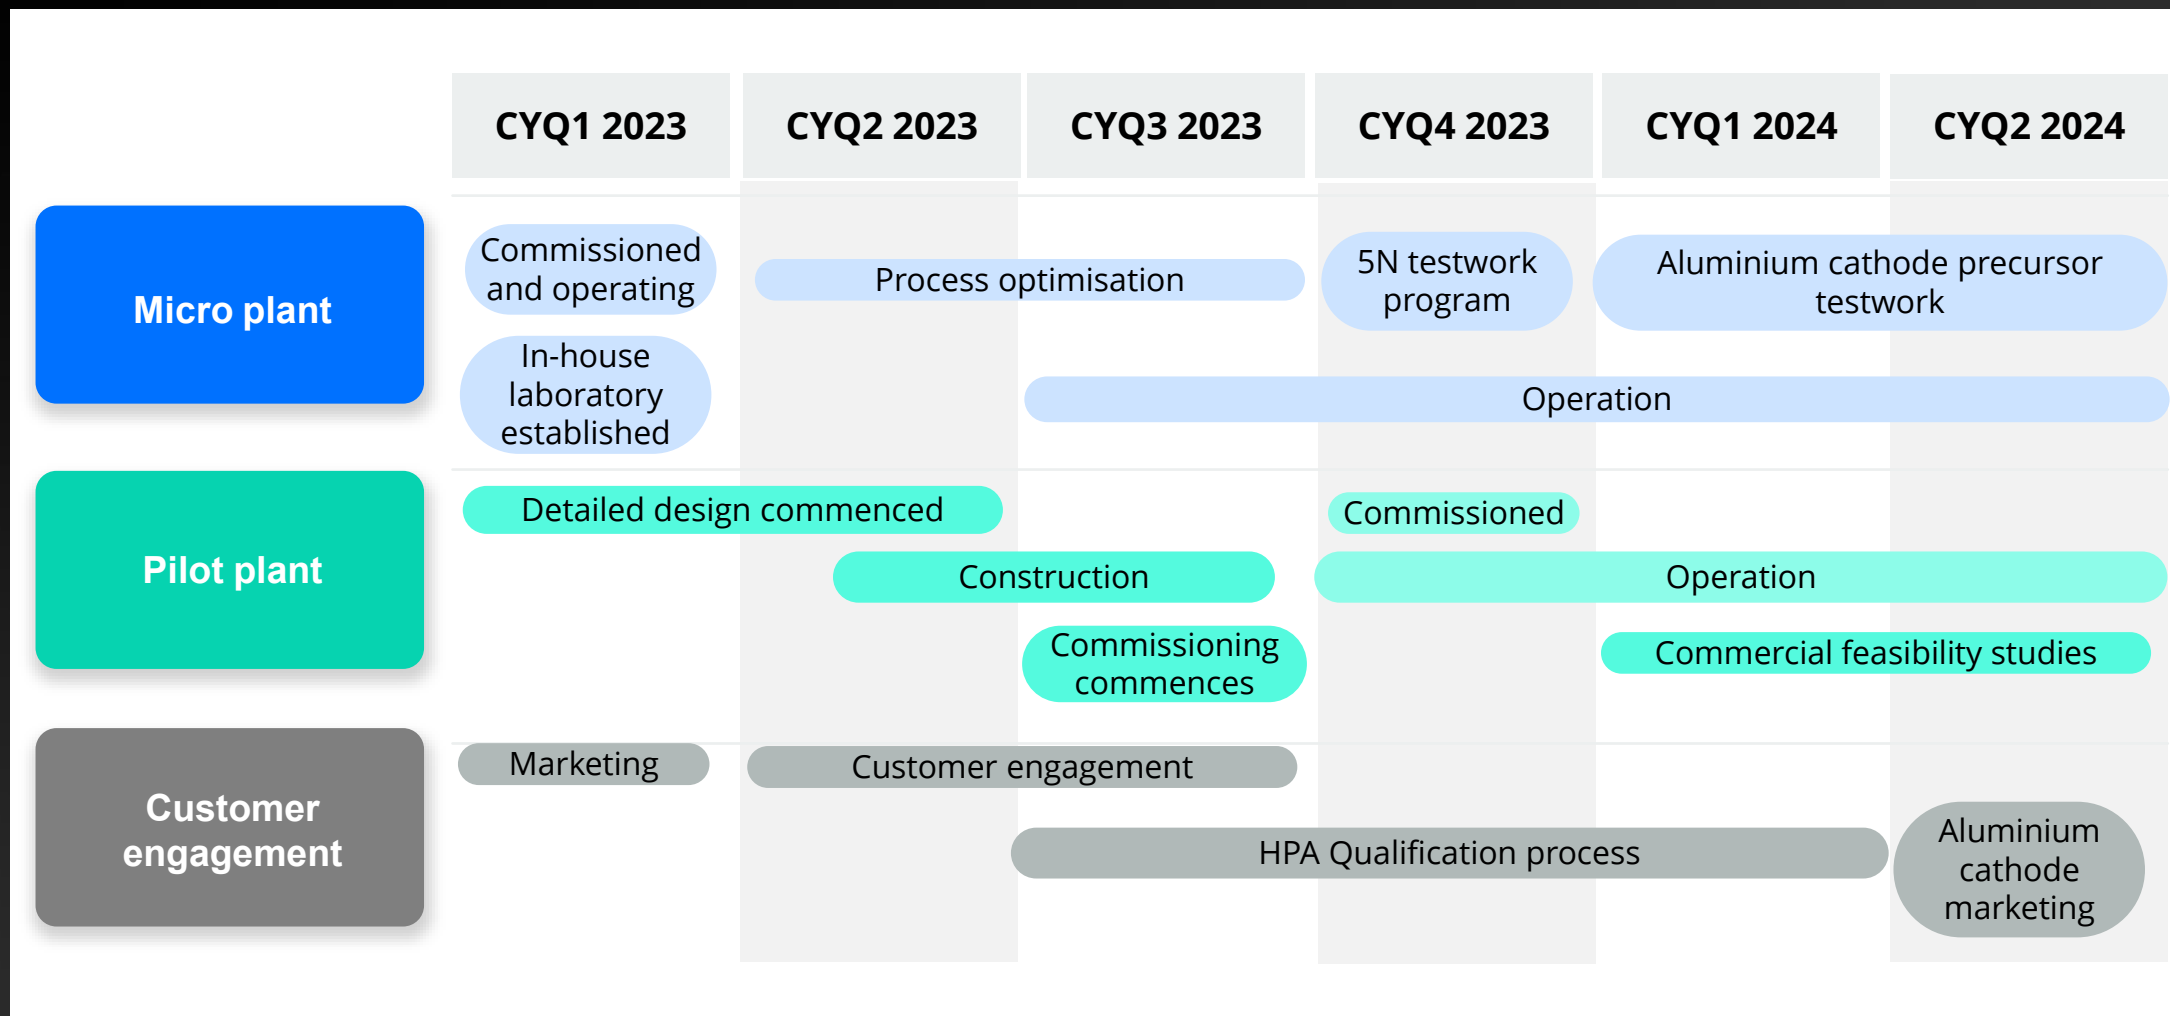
CYQ1 2023

CYQ2 2023

CYQ3 2023

CYQ4 2023

CYQ1 2024

CYQ2 2024

Micro plant

Commissioned and operating

Process optimisation

5N testwork program

Aluminium cathode precursor testwork

In-house laboratory established

Operation

Pilot plant

Detailed design commenced

Commissioned

Construction

Operation

Commissioning commences

Commercial feasibility studies

Customer engagement

Marketing

Customer engagement

HPA Qualification process

Aluminium cathode marketing